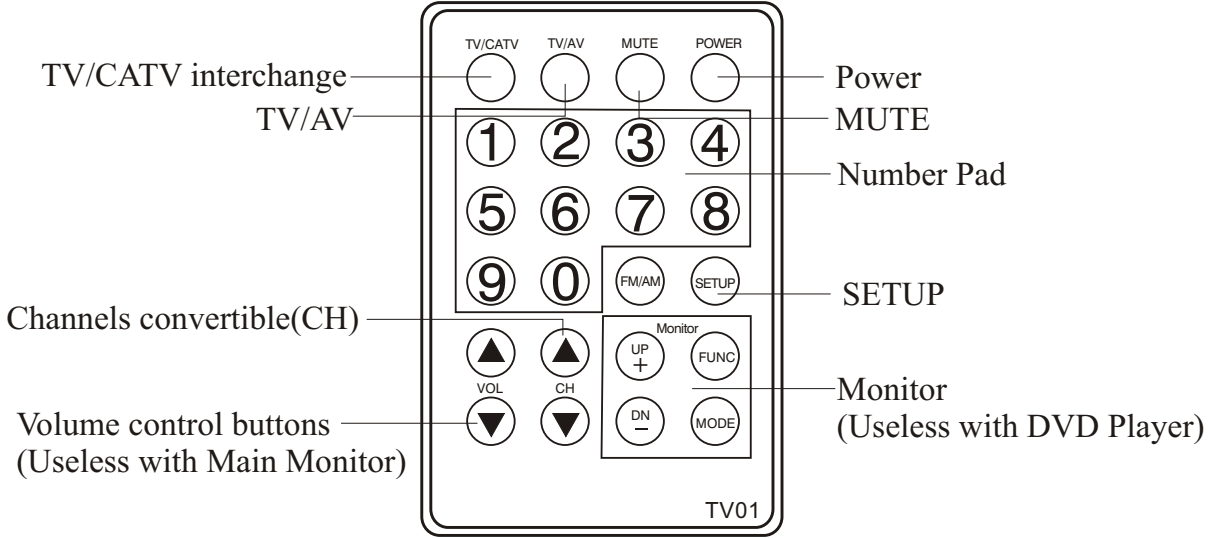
TV/CATV TV/AV MUTE POWER

TV/CATV interchange

Power

TV/AV

MUTE

1 2 3 4

Number Pad

5 6 7 8

9 0 FM/AM SETUP

SETUP

Channels convertible(CH)

Monitor

UP +

FUNC

VOL CH

DN −

MODE

Monitor
(Useless with DVD Player)

Volume control buttons
(Useless with Main Monitor)

TV01